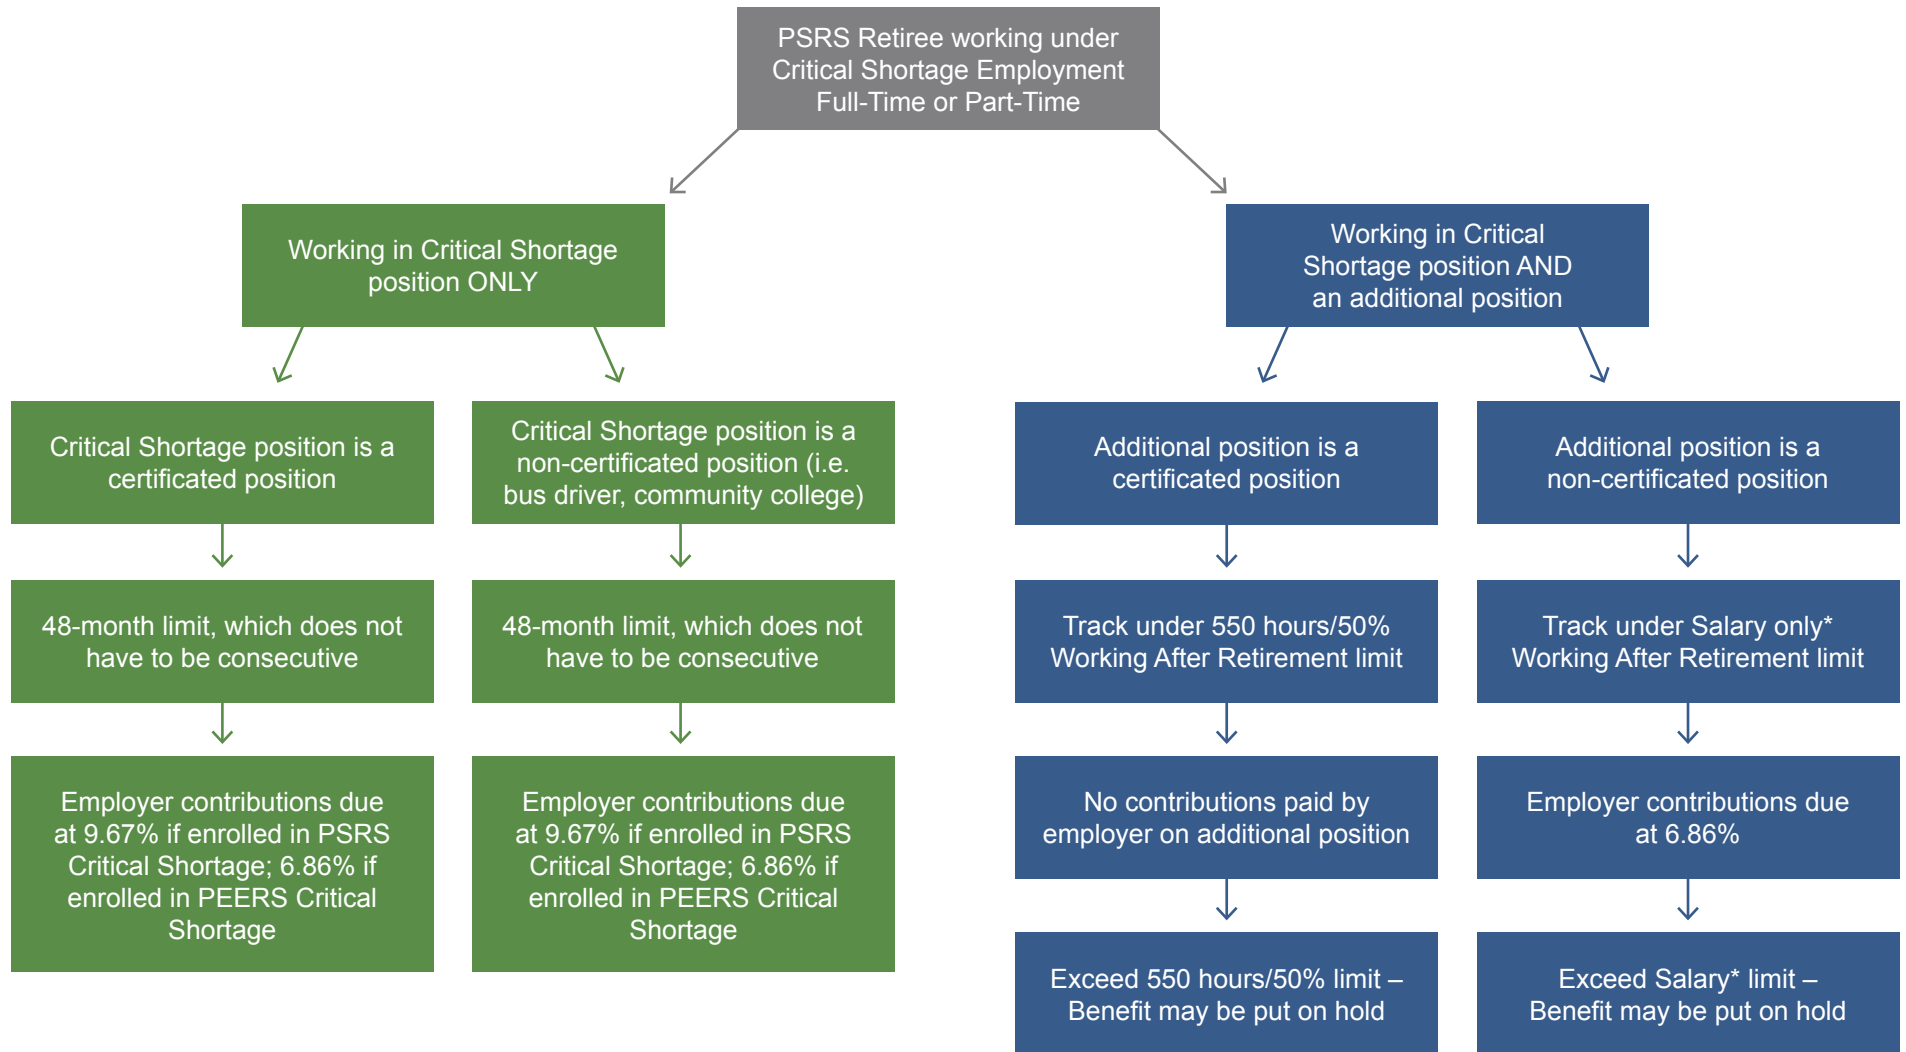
PSRS Retiree working under Critical Shortage Employment Full-Time or Part-Time

Working in Critical Shortage position ONLY

Working in Critical Shortage position AND an additional position

Critical Shortage position is a certificated position

48-month limit, which does not have to be consecutive

Employer contributions due at 9.67% if enrolled in PSRS Critical Shortage; 6.86% if enrolled in PEERS Critical Shortage

Critical Shortage position is a non-certificated position (i.e. bus driver, community college)

48-month limit, which does not have to be consecutive

Employer contributions due at 9.67% if enrolled in PSRS Critical Shortage; 6.86% if enrolled in PEERS Critical Shortage

Additional position is a certificated position

Track under 550 hours/50% Working After Retirement limit

No contributions paid by employer on additional position

Exceed 550 hours/50% limit – Benefit may be put on hold

Additional position is a non-certificated position

Track under Salary only* Working After Retirement limit

Employer contributions due at 6.86%

Exceed Salary* limit – Benefit may be put on hold